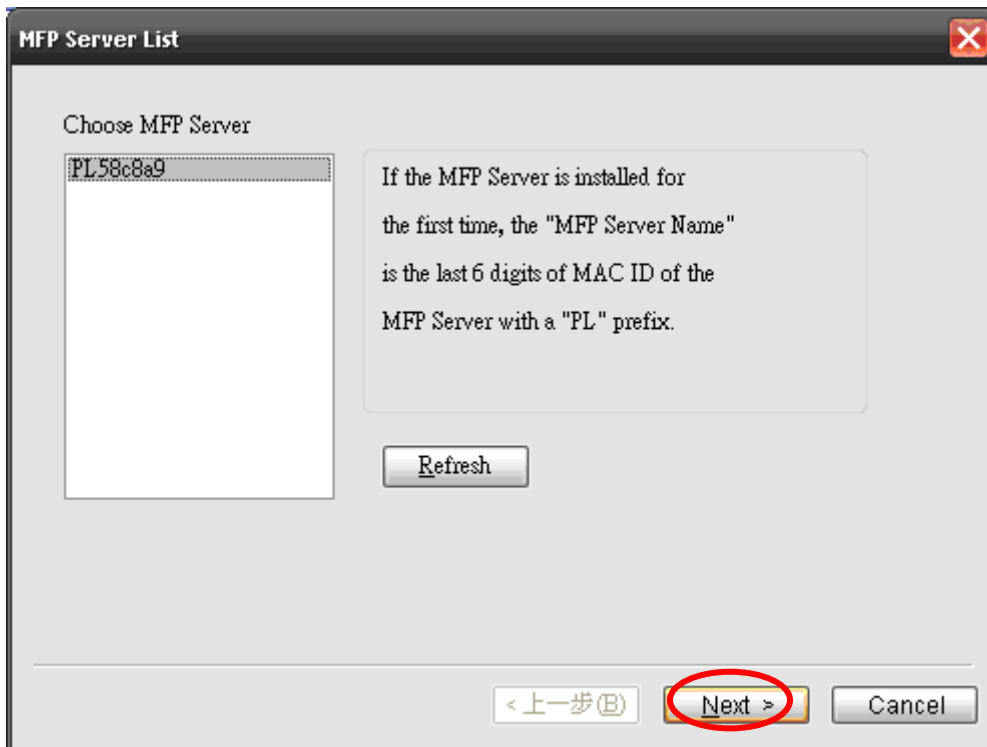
MFP Server List

Choose MFP Server

PL58c8a9

If the MFP Server is installed for the first time, the "MFP Server Name" is the last 6 digits of MAC ID of the MFP Server with a "PL" prefix.

Refresh

< 上一步(B)

Next >

Cancel